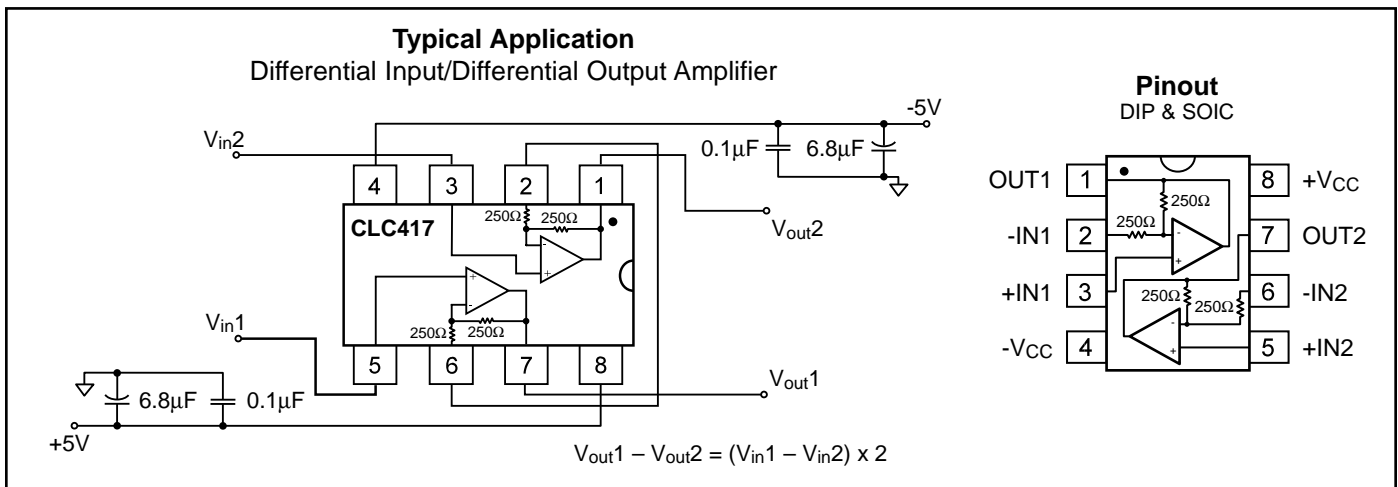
**Typical Application**
Differential Input/Differential Output Amplifier

$V_{in}2$

-5V

0.1μF

6.8μF

4

3

2

1

CLC417

250Ω

250Ω

$V_{out}2$

250Ω

250Ω

$V_{in}1$

5

6

7

8

$V_{out}1$

6.8μF

0.1μF

+5V

$V_{out}1 - V_{out}2 = (V_{in}1 - V_{in}2) \times 2$

**Pinout**
DIP & SOIC

OUT1 1

250Ω

8 $+V_{CC}$

-IN1 2

250Ω

7 OUT2

+IN1 3

250Ω

250Ω

6 -IN2

$-V_{CC}$ 4

5 +IN2